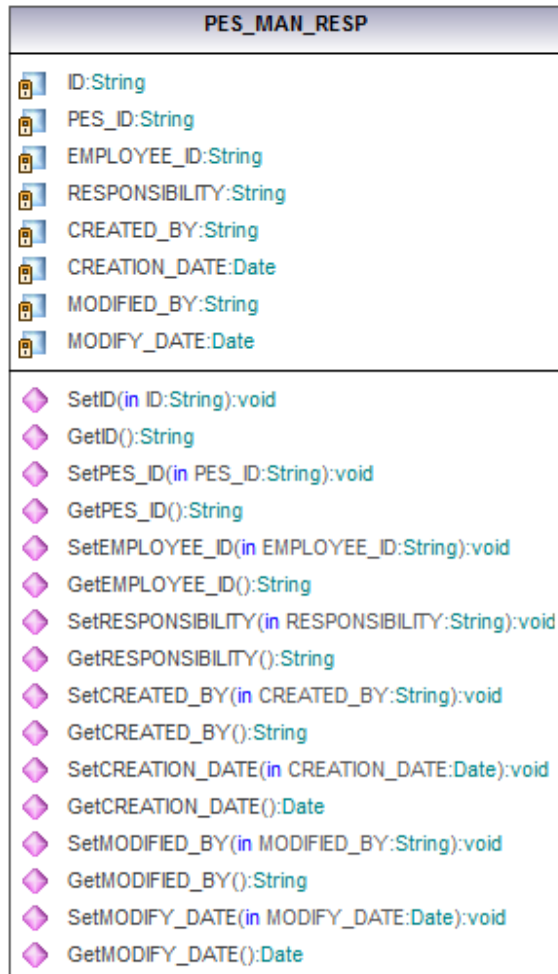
PES_MAN_RESP

ID:String
PES_ID:String
EMPLOYEE_ID:String
RESPONSIBILITY:String
CREATED_BY:String
CREATION_DATE:Date
MODIFIED_BY:String
MODIFY_DATE:Date

SetID(in ID:String):void
GetID():String
SetPES_ID(in PES_ID:String):void
GetPES_ID():String
SetEMPLOYEE_ID(in EMPLOYEE_ID:String):void
GetEMPLOYEE_ID():String
SetRESPONSIBILITY(in RESPONSIBILITY:String):void
GetRESPONSIBILITY():String
SetCREATED_BY(in CREATED_BY:String):void
GetCREATED_BY():String
SetCREATION_DATE(in CREATION_DATE:Date):void
GetCREATION_DATE():Date
SetMODIFIED_BY(in MODIFIED_BY:String):void
GetMODIFIED_BY():String
SetMODIFY_DATE(in MODIFY_DATE:Date):void
GetMODIFY_DATE():Date